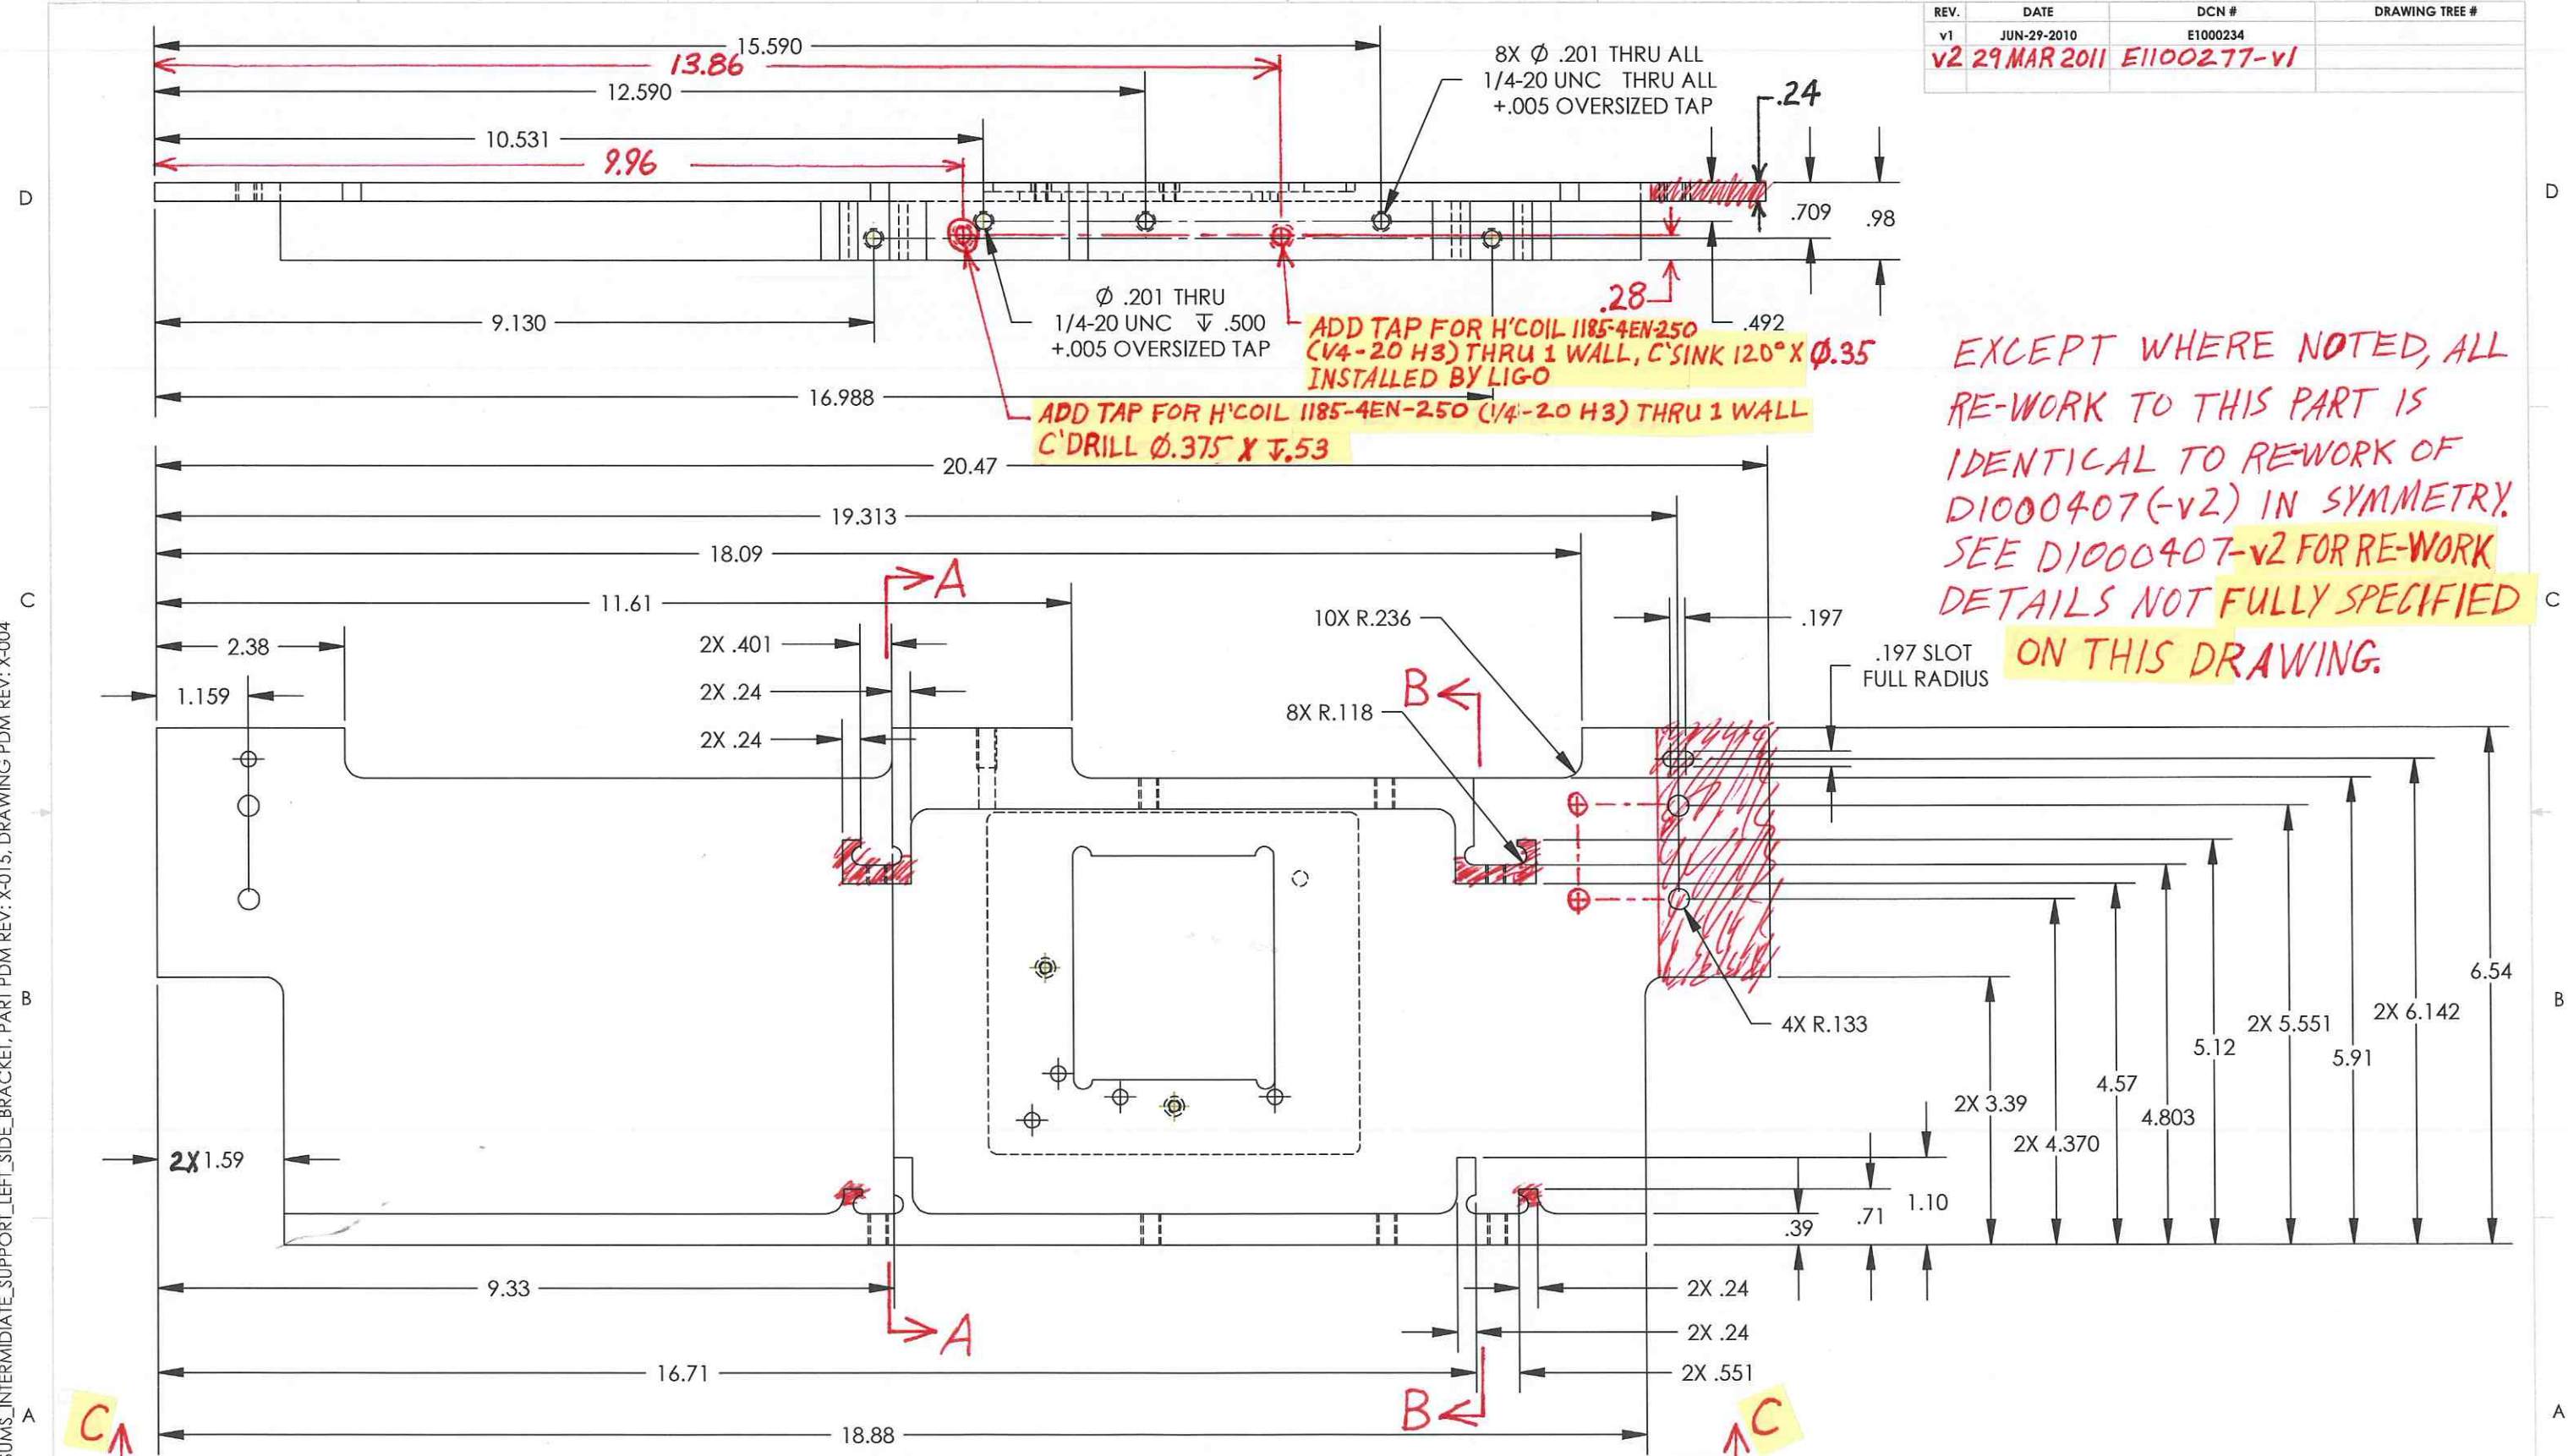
| REV. | DATE | DCN # | DRAWING TREE # |
|---|---|---|---|
| v1 | JUN-29-2010 | E1000234 | |
| v2 | 29 MAR 2011 | E1100277-v1 | |

15.590

13.86

12.590

10.531

9.96

8X Ø .201 THRU ALL
1/4-20 UNC THRU ALL
+.005 OVERSIZED TAP

.24

.709

.98

.28

.492

9.130

Ø .201 THRU
1/4-20 UNC ⊽ .500
+.005 OVERSIZED TAP

ADD TAP FOR H'COIL 1185-4EN-250 (1/4-20 H3) THRU 1 WALL, C'SINK 120° X Ø.35 INSTALLED BY LIGO

16.988

ADD TAP FOR H'COIL 1185-4EN-250 (1/4-20 H3) THRU 1 WALL C'DRILL Ø.375 X ⊽.53

EXCEPT WHERE NOTED, ALL RE-WORK TO THIS PART IS IDENTICAL TO RE-WORK OF D1000407(-v2) IN SYMMETRY. SEE D1000407-v2 FOR RE-WORK DETAILS NOT FULLY SPECIFIED ON THIS DRAWING.

20.47

19.313

18.09

A

11.61

10X R.236

.197

2.38

2X .401

.197 SLOT
FULL RADIUS

1.159

2X .24

B

8X R.118

2X .24

D

C

B

A

4X R.133

6.54

2X 6.142

2X 5.551

5.91

5.12

4.57

4.803

2X 3.39

2X 4.370

2X 1.59

1.10

.71

.39

9.33

A

2X .24

2X .24

16.71

2X .551

B

C

18.88

C

SUMS_INTERMIDIATE_SUPPORT_LEFT_SIDE_BRACKET, PART PDM REV: X-015, DRAWING PDM REV: X-004